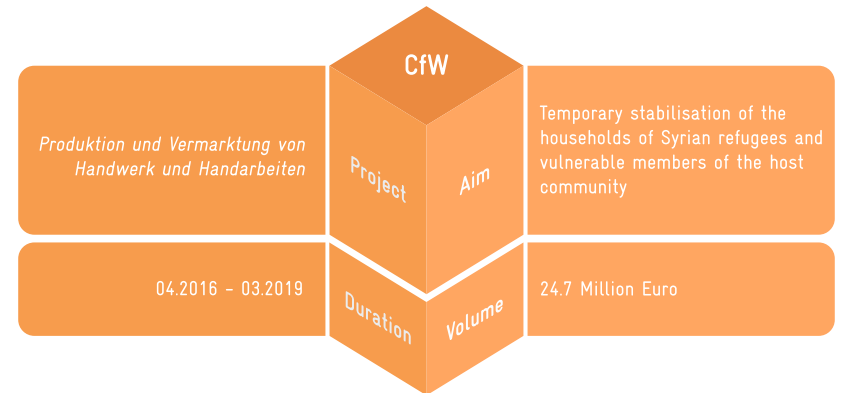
CfW

Produktion und Vermarktung von Handwerk und Handarbeiten

Project

Aim

Temporary stabilisation of the households of Syrian refugees and vulnerable members of the host community

04.2016 - 03.2019

Duration

Volume

24.7 Million Euro